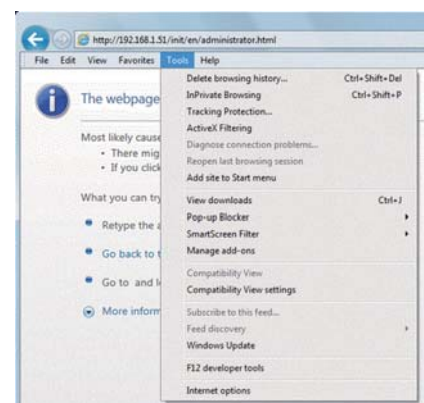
http://192.168.1.51/init/en/administrator.html

File Edit View Favorites Tools Help

The webpage

Most likely cause
• There mig
• If you click

What you can try

Retype the a

Go back to t

Go to and l

More inform

Delete browsing history... Ctrl+Shift+Del
InPrivate Browsing Ctrl+Shift+P
Tracking Protection...
ActiveX Filtering
Diagnose connection problems...
Reopen last browsing session
Add site to Start menu
View downloads Ctrl+J
Pop-up Blocker
SmartScreen Filter
Manage add-ons
Compatibility View
Compatibility View settings
Subscribe to this feed...
Feed discovery
Windows Update
F12 developer tools
Internet options